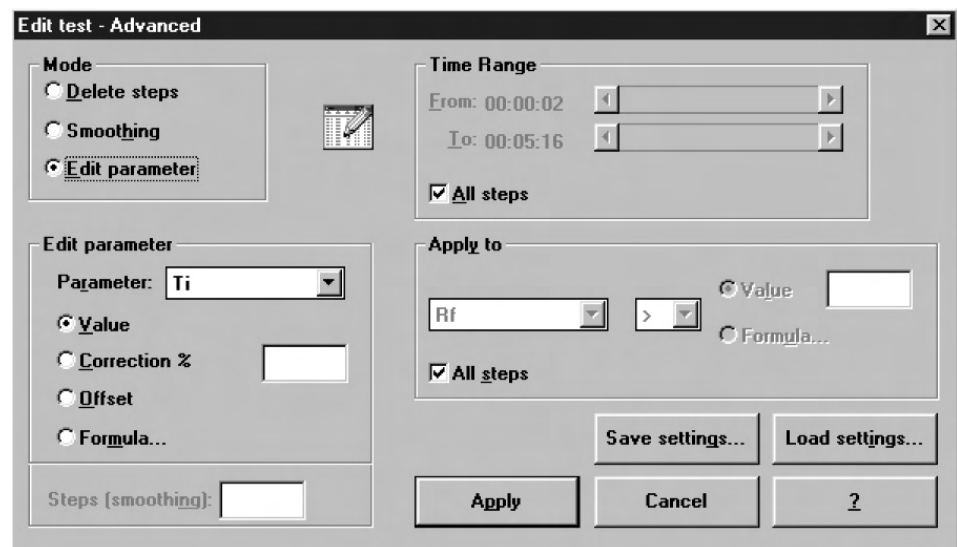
Edit test - Advanced

Mode
Delete steps
Smoothing
Edit parameter

Time Range
From: 00:00:02
To: 00:05:16
All steps

Edit parameter
Parameter: Ti
Value
Correction %
Offset
Formula...

Apply to
Rf
>
Value
Formula...
All steps

Steps (smoothing):

Save settings...
Load settings...
Apply
Cancel
?